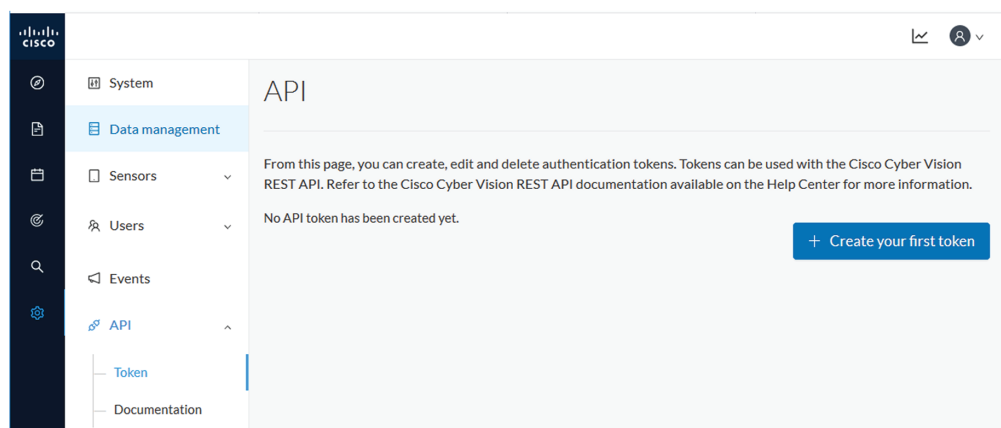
CISCO

System

Data management

Sensors

Users

Events

API

Token

Documentation

API

From this page, you can create, edit and delete authentication tokens. Tokens can be used with the Cisco Cyber Vision REST API. Refer to the Cisco Cyber Vision REST API documentation available on the Help Center for more information.

No API token has been created yet.

+ Create your first token